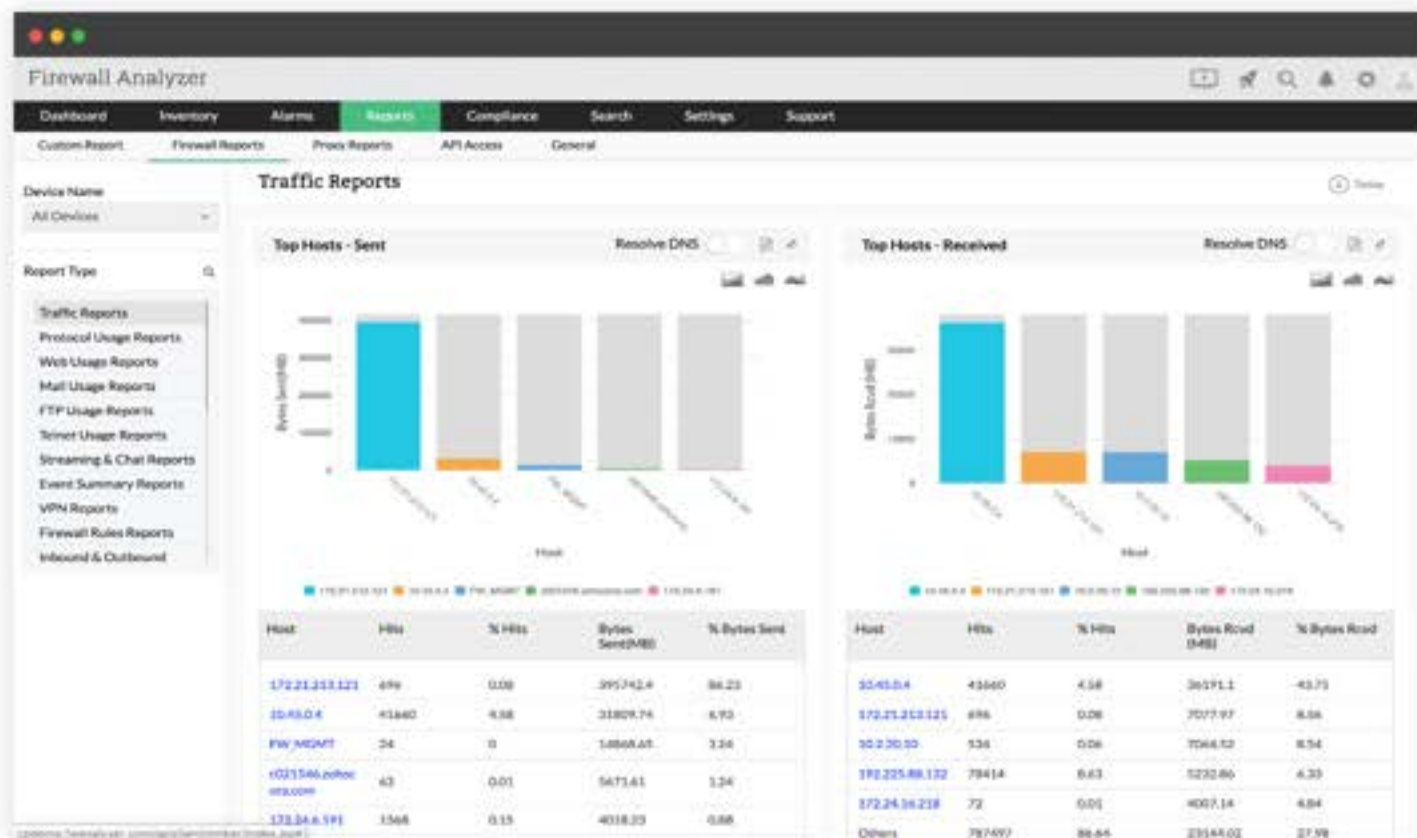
Firewall Analyzer

Dashboard Inventory Alarms Reports Compliance Search Settings Support

Custom Report Firewall Reports Proxy Reports API Access General

Device Name
All Devices

Report Type

Traffic Reports
Protocol Usage Reports
Web Usage Reports
Mail Usage Reports
FTP Usage Reports
Telnet Usage Reports
Streaming & Chat Reports
Event Summary Reports
VPN Reports
Firewall Rules Reports
Inbound & Outbound

Traffic Reports

Today

Top Hosts - Sent

Resolve DNS

Bytes Sent(MB)

Host

| Host | Hits | % Hits | Bytes Sent(MB) | % Bytes Sent |
|---|---|---|---|---|
| 172.21.213.121 | 696 | 0.08 | 395742.4 | 86.23 |
| 10.45.0.4 | 41660 | 4.58 | 31809.74 | 6.93 |
| FW_MGMT | 24 | 0 | 14868.65 | 3.24 |
| c021546.zohocorp.com | 63 | 0.01 | 5671.61 | 1.24 |
| 172.24.6.191 | 1568 | 0.15 | 4018.23 | 0.88 |

Top Hosts - Received

Resolve DNS

Bytes Rcvd (MB)

Host

| Host | Hits | % Hits | Bytes Rcvd (MB) | % Bytes Rcvd |
|---|---|---|---|---|
| 10.45.0.4 | 41660 | 4.58 | 36191.1 | 43.71 |
| 172.21.213.121 | 696 | 0.08 | 7077.97 | 8.56 |
| 10.2.20.10 | 534 | 0.06 | 7066.52 | 8.54 |
| 192.225.88.132 | 78414 | 8.63 | 5232.86 | 6.33 |
| 172.24.16.218 | 72 | 0.01 | 4007.14 | 4.84 |
| Others | 787497 | 86.64 | 23144.02 | 27.98 |

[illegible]